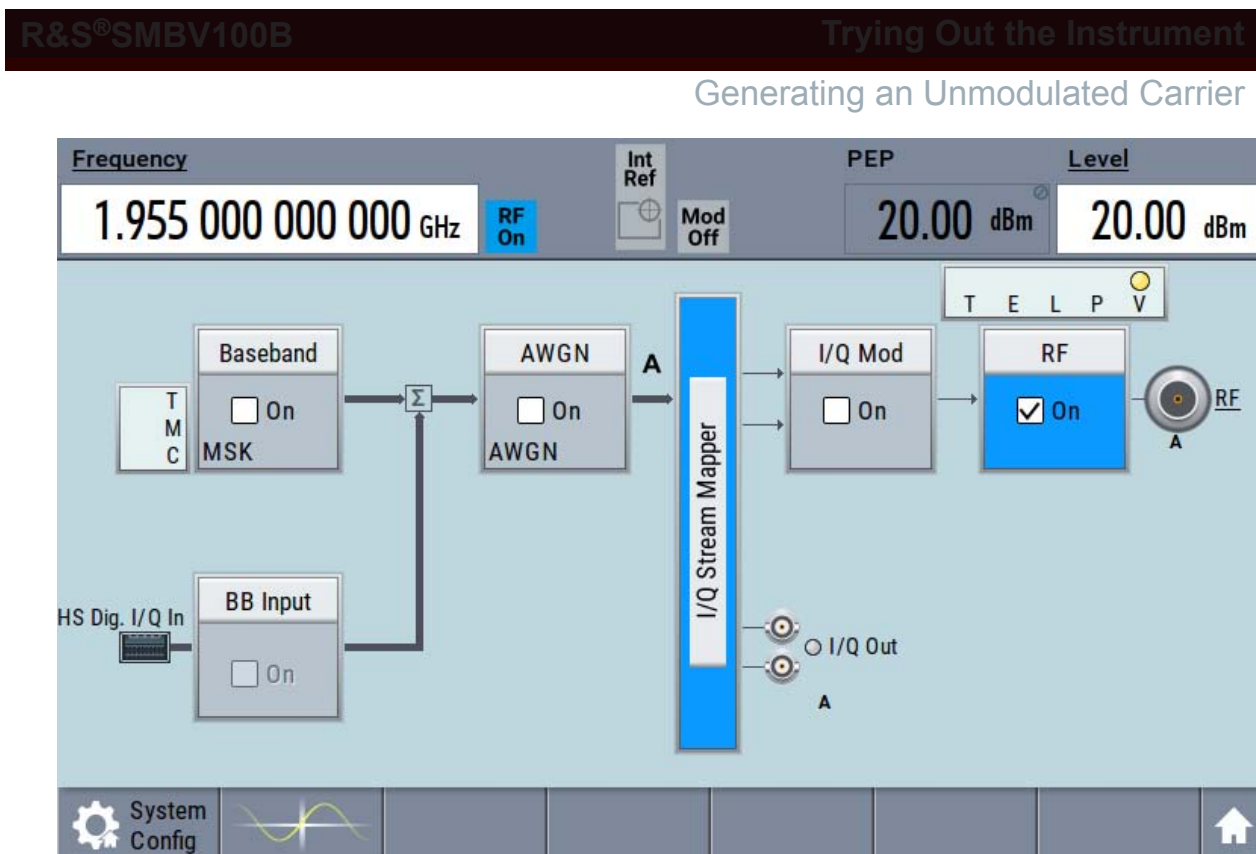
R&S®SMBV100B Trying Out the Instrument

Generating an Unmodulated Carrier

Frequency

1.955 000 000 000 GHz

RF On

Int Ref

Mod Off

PEP

20.00 dBm

Level

20.00 dBm

T E L P V

T
M
C

Baseband

On

MSK

Σ

AWGN

On

AWGN

A

I/Q Stream Mapper

I/Q Mod

On

RF

On

RF

A

HS Dig. I/Q In

BB Input

On

I/Q Out

A

System Config